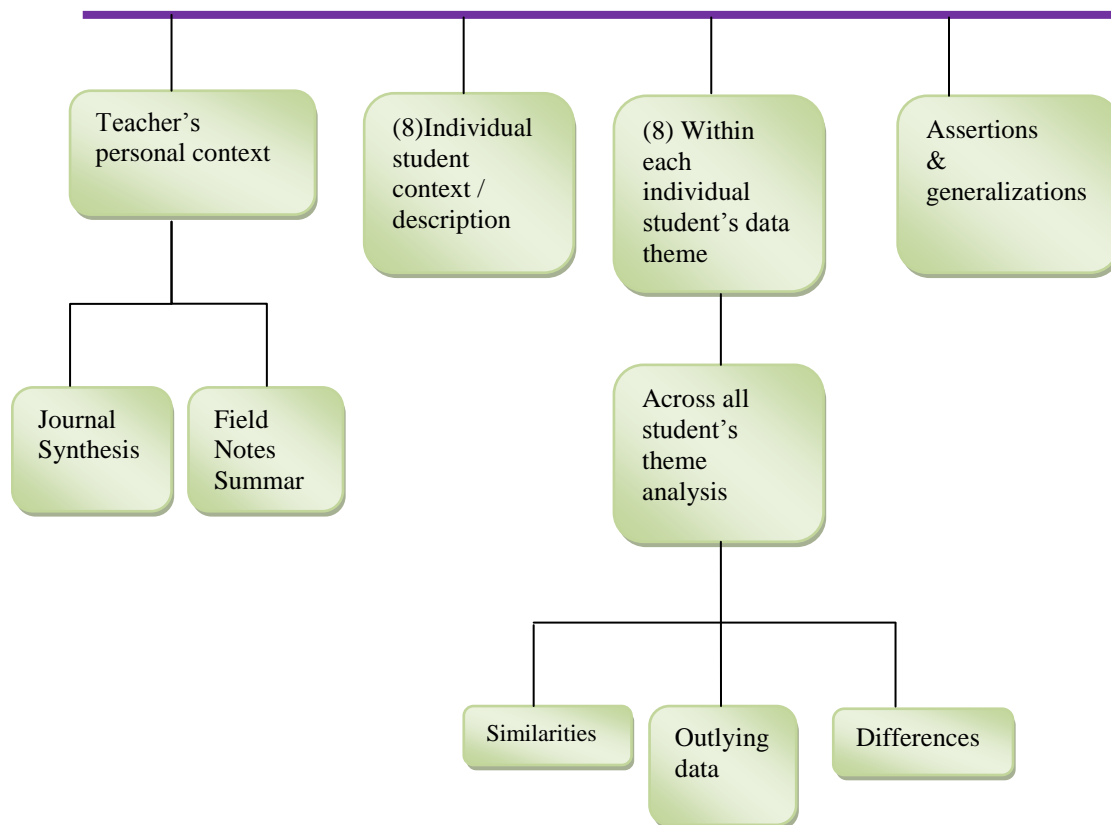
Teacher's personal context

(8)Individual student context / description

(8) Within each individual student's data theme

Assertions & generalizations

Journal Synthesis

Field Notes Summar

Across all student's theme analysis

Similarities

Outlying data

Differences